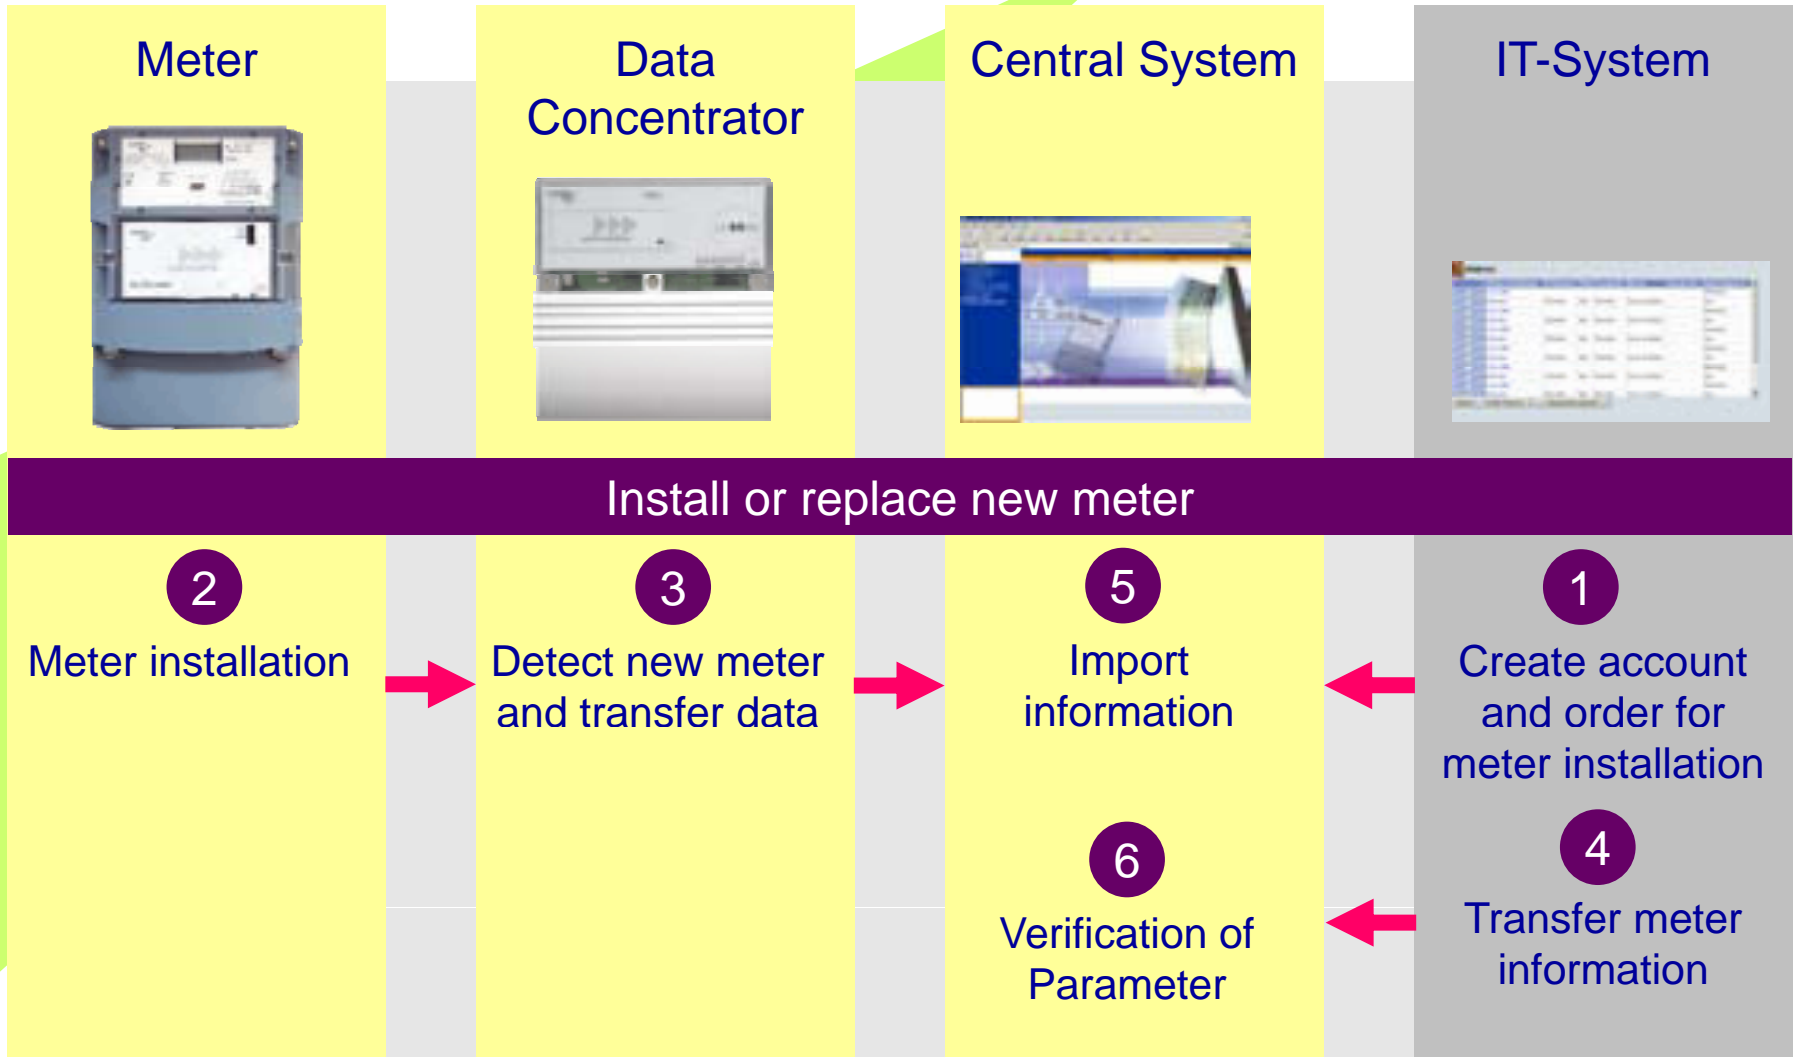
Meter

Data Concentrator

Central System

IT-System

Install or replace new meter

2
Meter installation

3
Detect new meter and transfer data

5
Import information

1
Create account and order for meter installation

6
Verification of Parameter

4
Transfer meter information